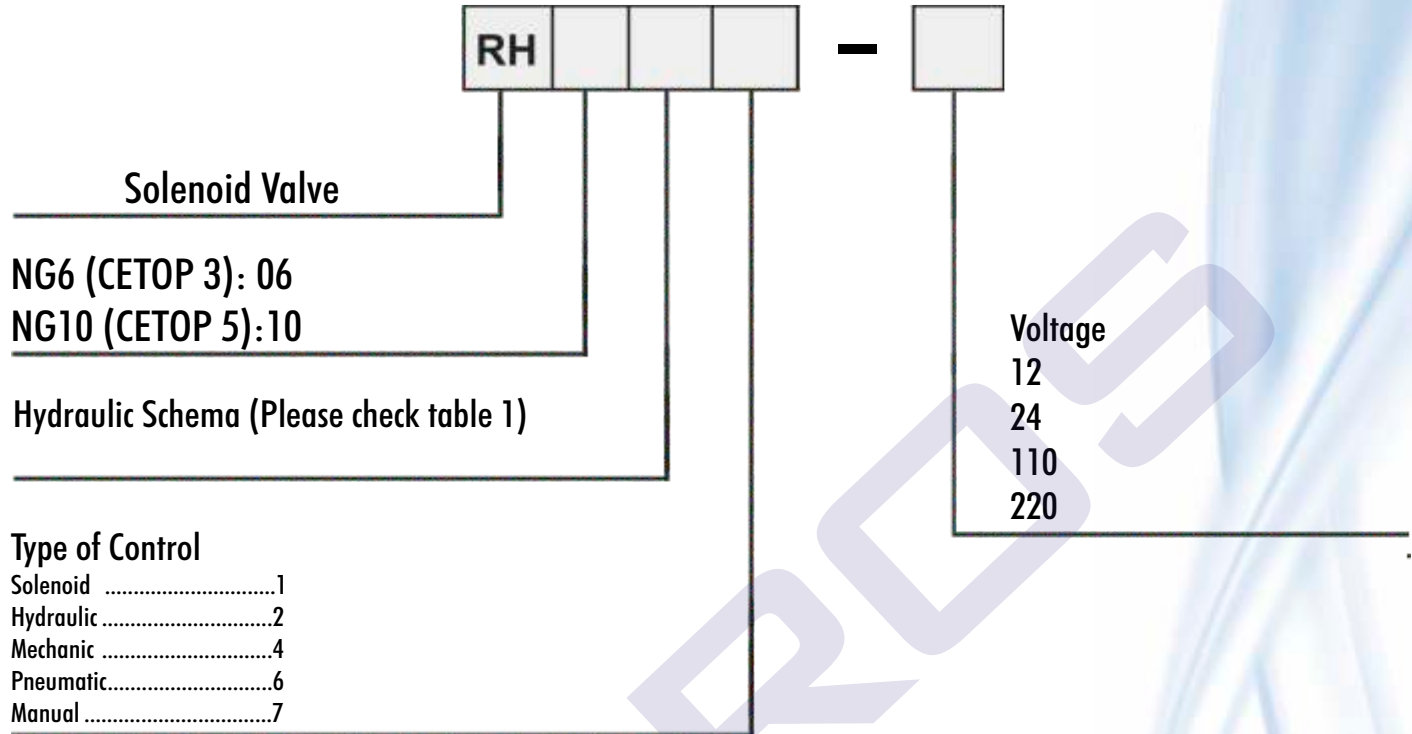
RH

–

Solenoid Valve

NG6 (CETOP 3): 06
NG10 (CETOP 5):10

Hydraulic Schema (Please check table 1)

Type of Control
Solenoid ..............................1
Hydraulic..............................2
Mechanic ..............................4
Pneumatic.............................6
Manual .................................7

Voltage
12
24
110
220

RCS